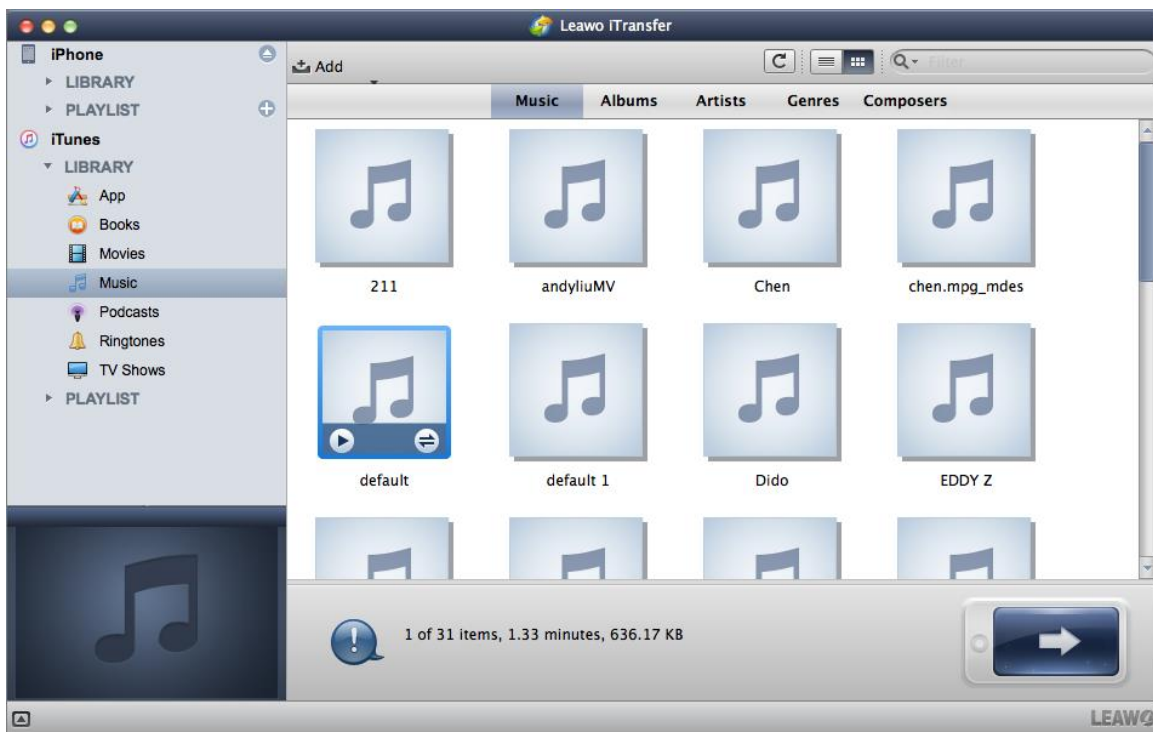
Leawo iTransfer

iPhone
LIBRARY
PLAYLIST
iTunes
LIBRARY
App
Books
Movies
Music
Podcasts
Ringtones
TV Shows
PLAYLIST

Add

Filter

Music
Albums
Artists
Genres
Composers

211
andyliuMV
Chen
chen.mpg_mdes
default
default 1
Dido
EDDY Z

1 of 31 items, 1.33 minutes, 636.17 KB

LEAWO